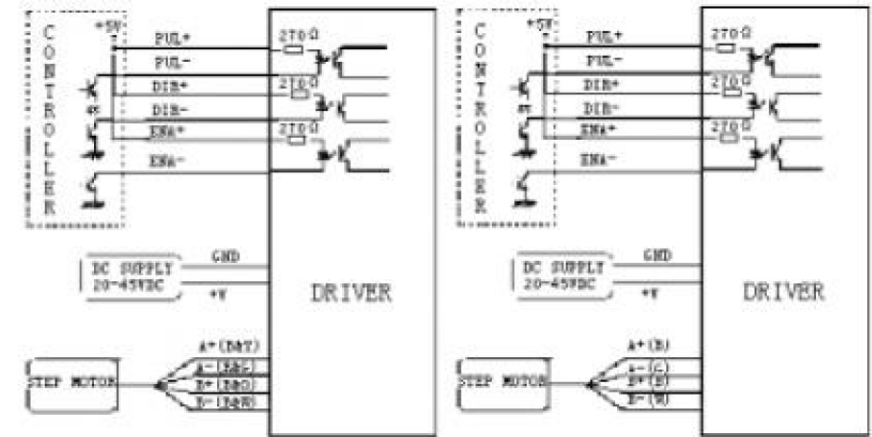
CONTROLLER

+5V

PUL+

PUL-

DIR+

DIR-

ENA+

ENA-

270Ω

270Ω

270Ω

DC SUPPLY 20-45VDC

GND

+V

DRIVER

STEP MOTOR

A+(B&Y)

A-([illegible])

B+([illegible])

B-([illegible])

CONTROLLER

+5V

PUL+

PUL-

DIR+

DIR-

ENA+

ENA-

270Ω

270Ω

270Ω

DC SUPPLY 20-45VDC

GND

+V

DRIVER

STEP MOTOR

A+(B)

A-(C)

B+(E)

B-(W)